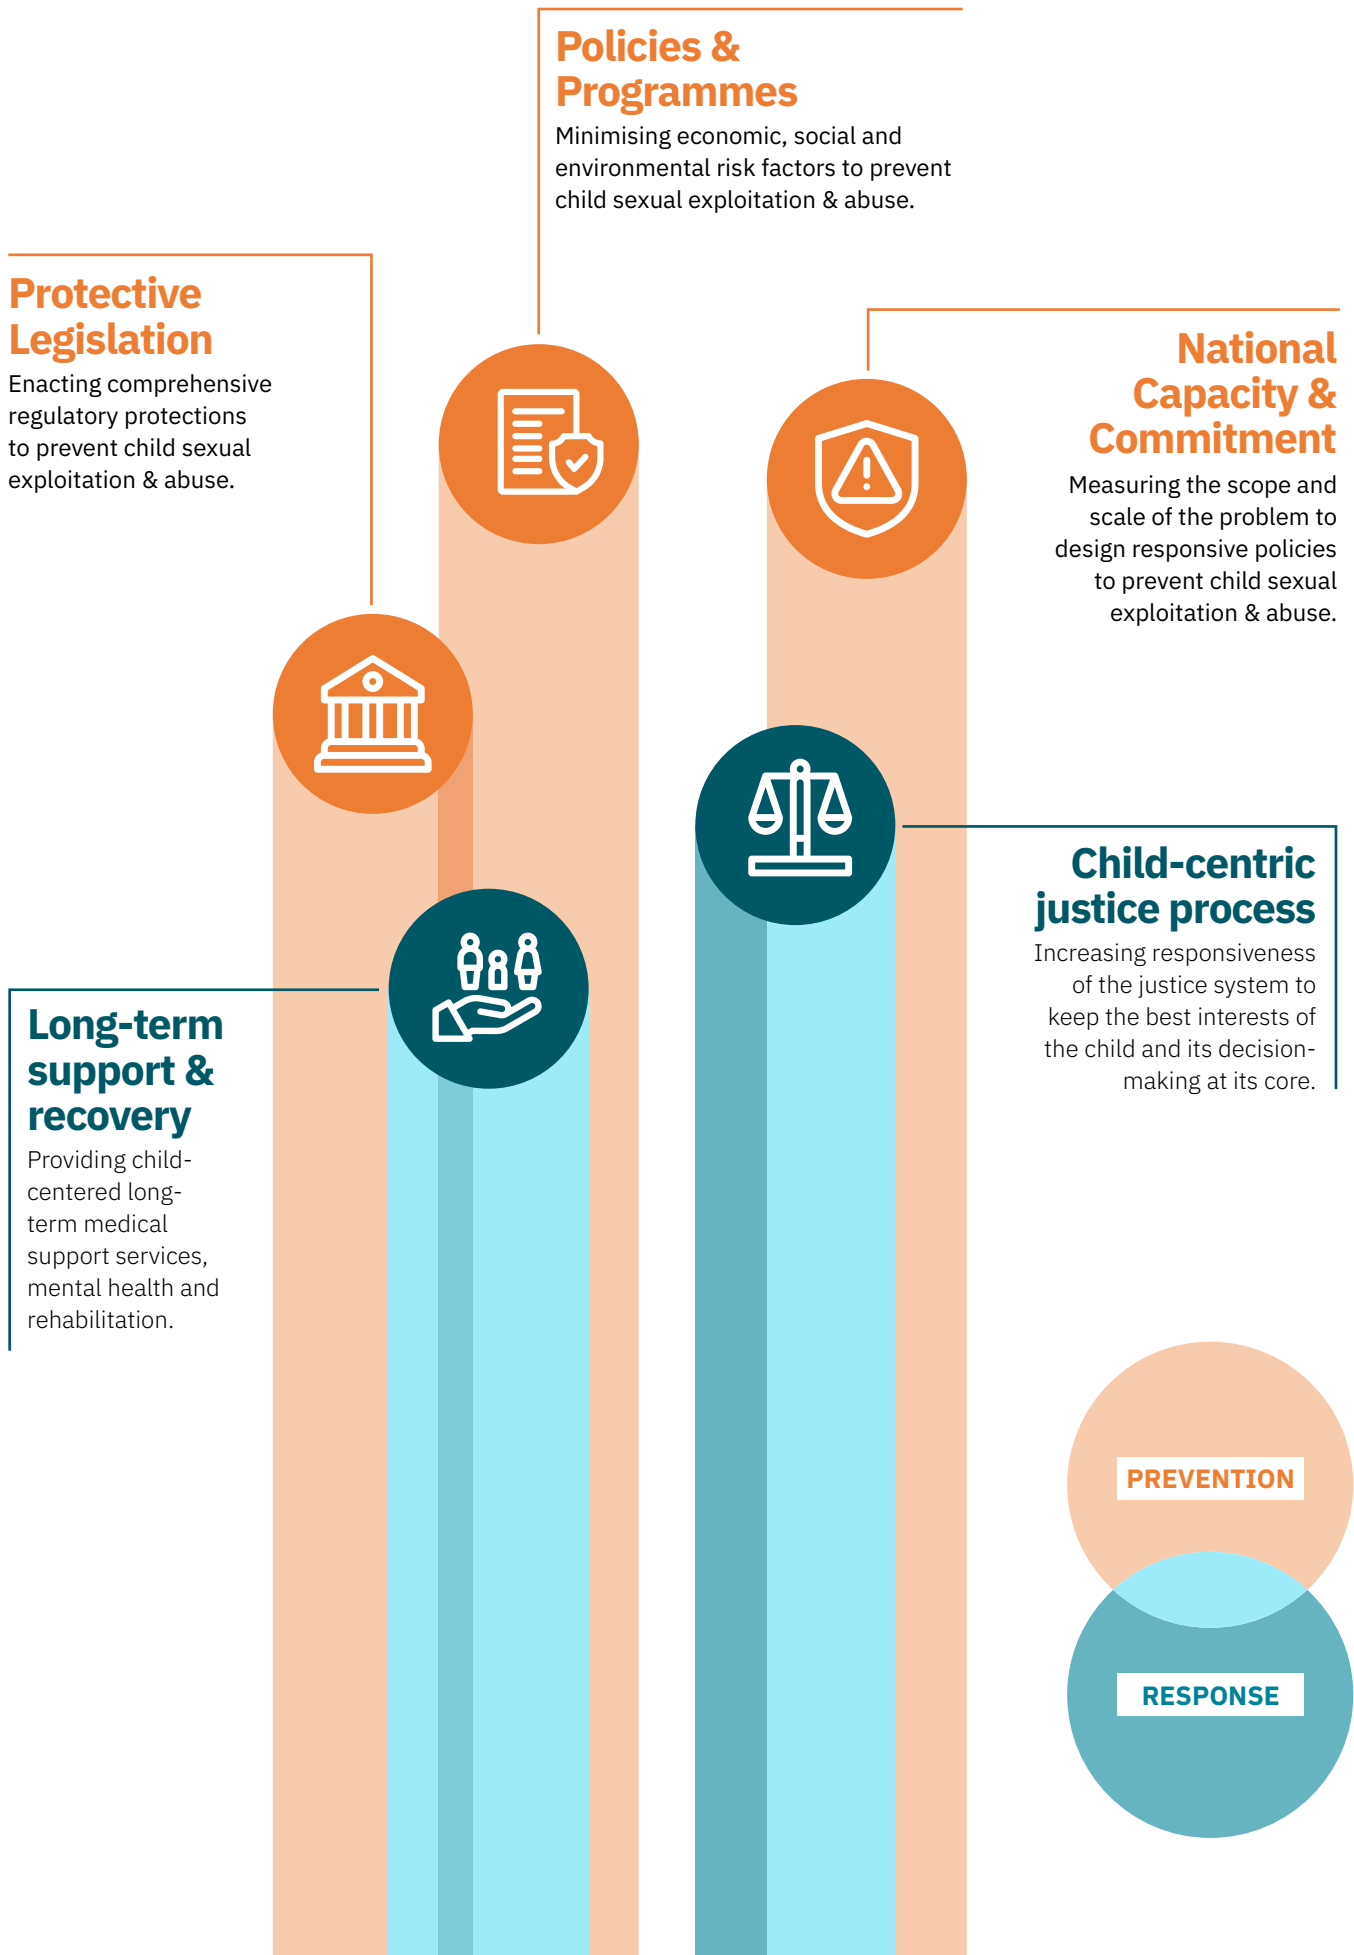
Policies & Programmes
Minimising economic, social and environmental risk factors to prevent child sexual exploitation & abuse.

Protective Legislation
Enacting comprehensive regulatory protections to prevent child sexual exploitation & abuse.

National Capacity & Commitment
Measuring the scope and scale of the problem to design responsive policies to prevent child sexual exploitation & abuse.

Child-centric justice process
Increasing responsiveness of the justice system to keep the best interests of the child and its decision-making at its core.

Long-term support & recovery
Providing child-centered long-term medical support services, mental health and rehabilitation.

PREVENTION

RESPONSE